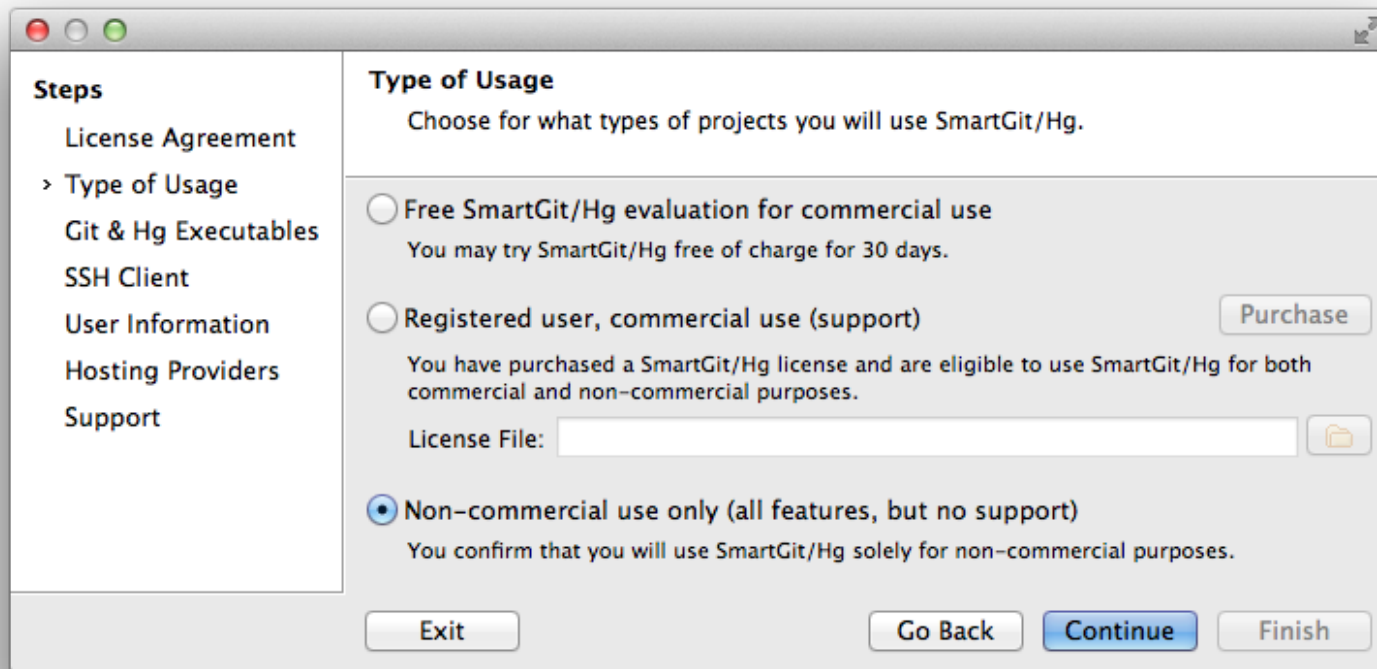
Steps
License Agreement
› Type of Usage
Git & Hg Executables
SSH Client
User Information
Hosting Providers
Support

Type of Usage
Choose for what types of projects you will use SmartGit/Hg.

Free SmartGit/Hg evaluation for commercial use
You may try SmartGit/Hg free of charge for 30 days.

Registered user, commercial use (support)
Purchase
You have purchased a SmartGit/Hg license and are eligible to use SmartGit/Hg for both commercial and non-commercial purposes.
License File:

Non-commercial use only (all features, but no support)
You confirm that you will use SmartGit/Hg solely for non-commercial purposes.

Exit
Go Back
Continue
Finish